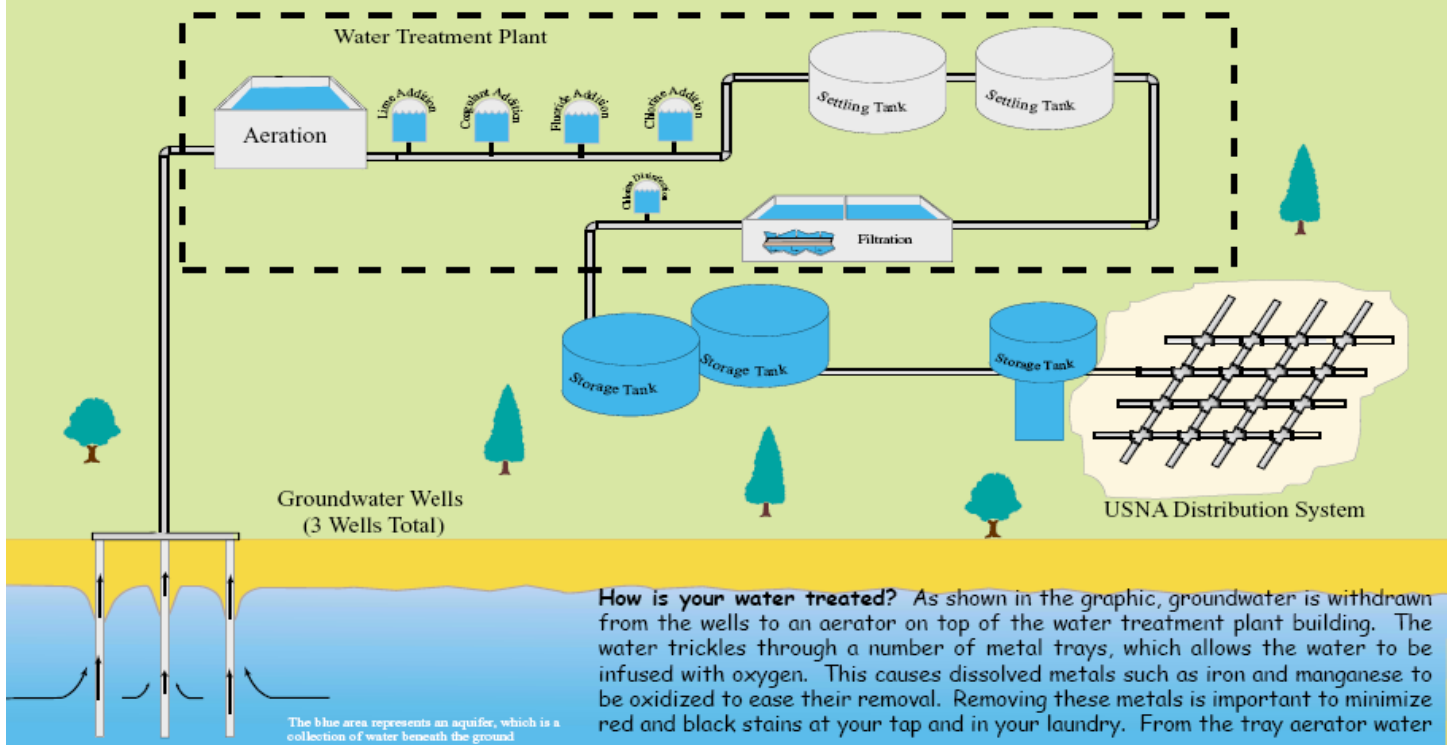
Water Treatment Plant

Aeration

Lime Addition

Coagulant Addition

Fluoride Addition

Chlorine Addition

Settling Tank

Settling Tank

Chlorine Distribution

Filtration

Storage Tank

Storage Tank

Storage Tank

USNA Distribution System

Groundwater Wells
(3 Wells Total)

The blue area represents an aquifer, which is a collection of water beneath the ground

**How is your water treated?** As shown in the graphic, groundwater is withdrawn from the wells to an aerator on top of the water treatment plant building. The water trickles through a number of metal trays, which allows the water to be infused with oxygen. This causes dissolved metals such as iron and manganese to be oxidized to ease their removal. Removing these metals is important to minimize red and black stains at your tap and in your laundry. From the tray aerator water